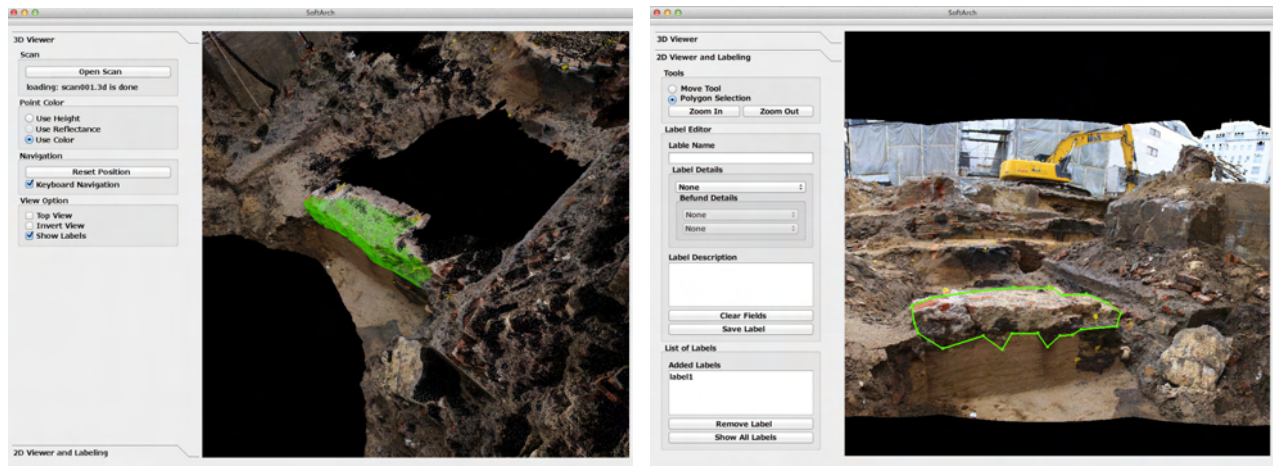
SoftArch

3D Viewer

Scan

Open Scan

loading: scan001.3d is done

Point Color

Use Height

Use Reflectance

Use Color

Navigation

Reset Position

Keyboard Navigation

View Option

Top View

Invert View

Show Labels

2D Viewer and Labeling

SoftArch

3D Viewer

2D Viewer and Labeling

Tools

Move Tool

Polygon Selection

Zoom In

Zoom Out

Label Editor

Lable Name

Label Details

None

Befund Details

None

None

Label Description

Clear Fields

Save Label

List of Labels

Added Labels

label1

Remove Label

Show All Labels